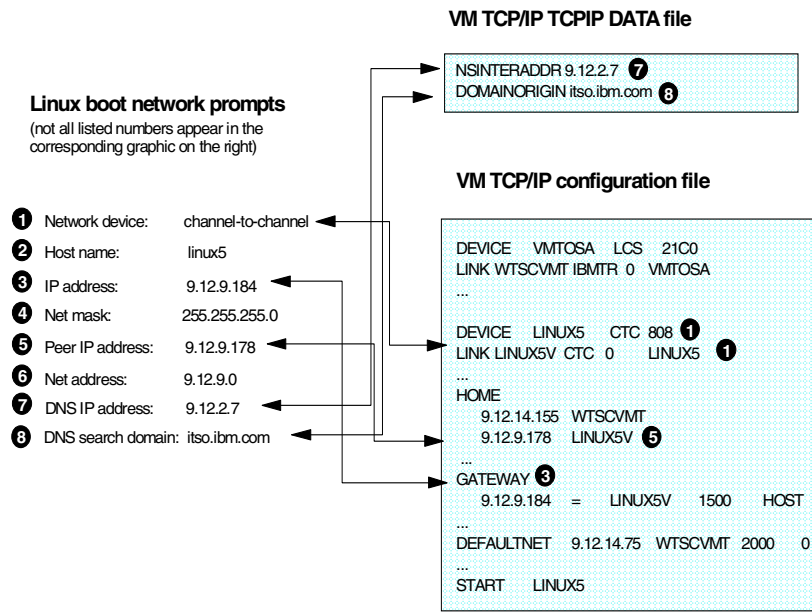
VM TCP/IP TCPIP DATA file

NSINTERADDR 9.12.2.7 7
DOMAINORIGIN itso.ibm.com 8

Linux boot network prompts
(not all listed numbers appear in the corresponding graphic on the right)

VM TCP/IP configuration file

1 Network device: channel-to-channel
2 Host name: linux5
3 IP address: 9.12.9.184
4 Net mask: 255.255.255.0
5 Peer IP address: 9.12.9.178
6 Net address: 9.12.9.0
7 DNS IP address: 9.12.2.7
8 DNS search domain: itso.ibm.com

DEVICE VMTOSA LCS 21C0
LINK WTSCVMT IBMTR 0 VMTOSA
...
DEVICE LINUX5 CTC 808 1
LINK LINUX5V CTC 0 LINUX5 1
...
HOME
9.12.14.155 WTSCVMT
9.12.9.178 LINUX5V 5
...
GATEWAY 3
9.12.9.184 = LINUX5V 1500 HOST
...
DEFAULTNET 9.12.14.75 WTSCVMT 2000 0
...
START LINUX5